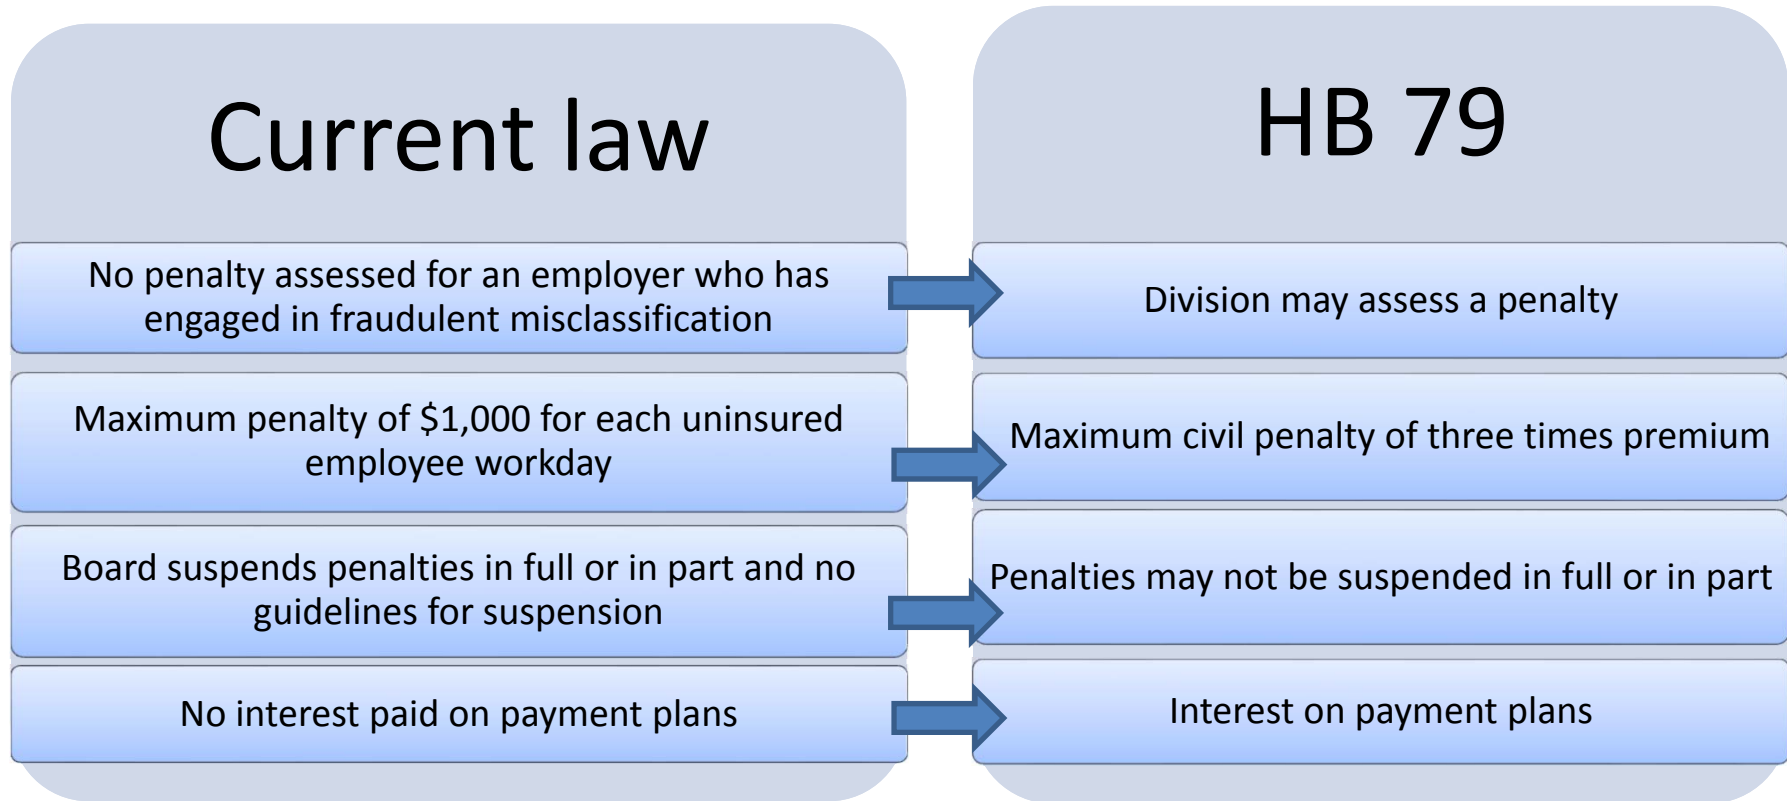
Current law

No penalty assessed for an employer who has engaged in fraudulent misclassification

Maximum penalty of \$1,000 for each uninsured employee workday

Board suspends penalties in full or in part and no guidelines for suspension

No interest paid on payment plans

HB 79

Division may assess a penalty

Maximum civil penalty of three times premium

Penalties may not be suspended in full or in part

Interest on payment plans